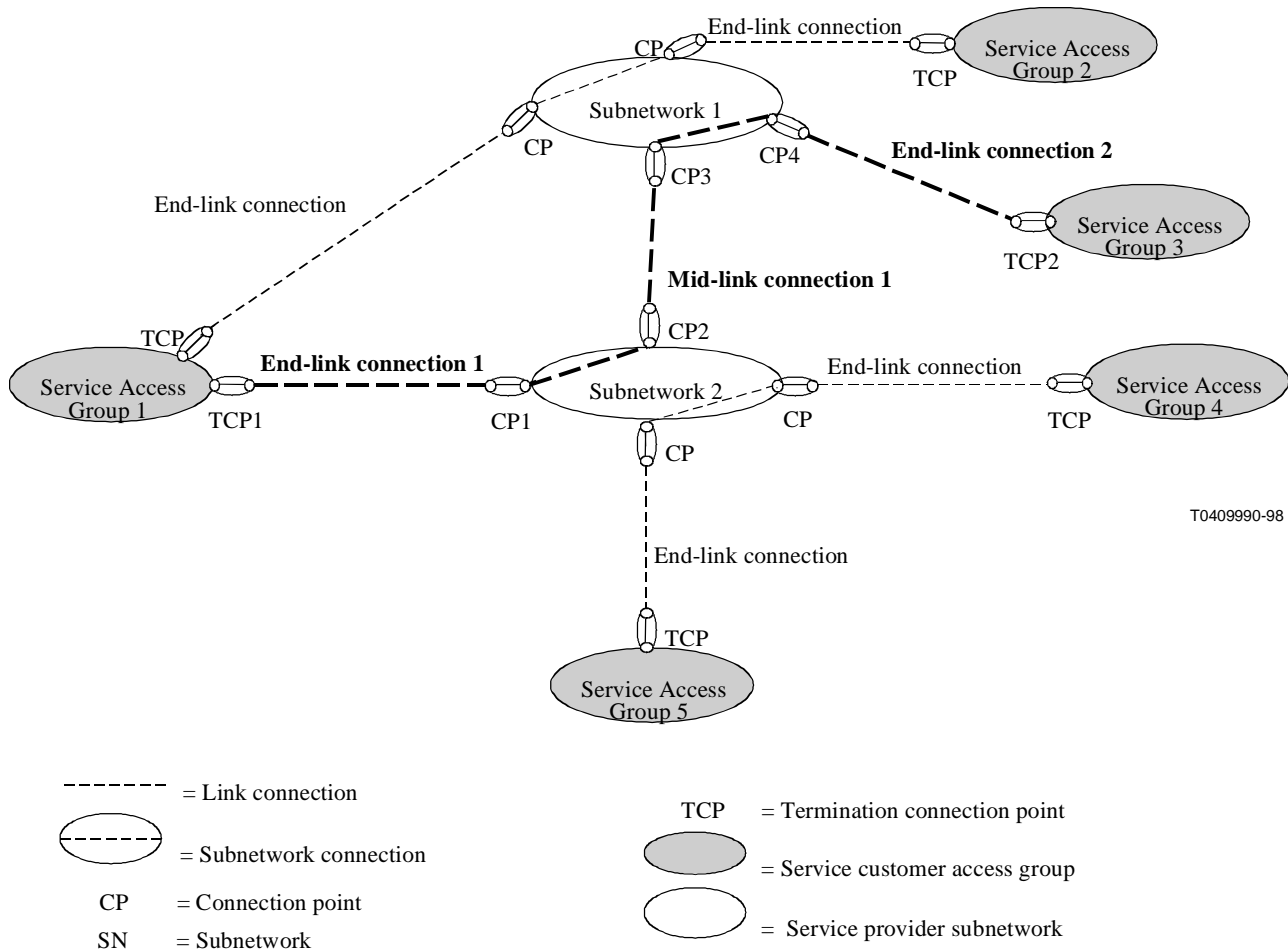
End-link connection
CP
Service Access Group 2
TCP
Subnetwork 1
CP
CP4
End-link connection 2
CP3
End-link connection
Service Access Group 3
TCP2
Mid-link connection 1
TCP
CP2
End-link connection 1
End-link connection
Service Access Group 1
Subnetwork 2
Service Access Group 4
TCP1
CP1
CP
TCP
CP
T0409990-98
End-link connection
TCP
Service Access Group 5

= Link connection
= Subnetwork connection
CP = Connection point
SN = Subnetwork
TCP = Termination connection point
= Service customer access group
= Service provider subnetwork